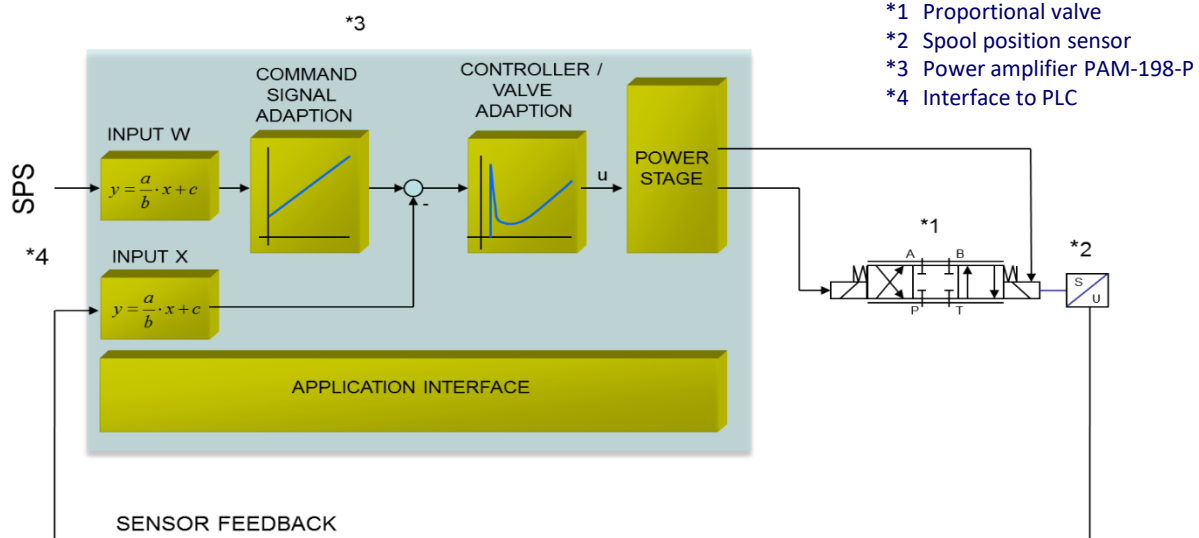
*3

*1 Proportional valve
*2 Spool position sensor
*3 Power amplifier PAM-198-P
*4 Interface to PLC

SPS

*4

INPUT W

$y = \frac{a}{b} \cdot x + c$

COMMAND SIGNAL ADAPTION

CONTROLLER / VALVE ADAPTION

-

u

POWER STAGE

INPUT X

$y = \frac{a}{b} \cdot x + c$

*1

A B

P T

*2

S
U

APPLICATION INTERFACE

SENSOR FEEDBACK